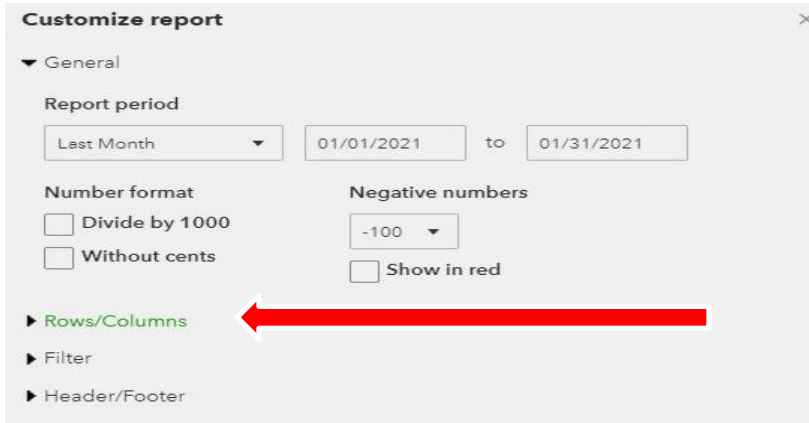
Customize report

General

Report period

Last Month

01/01/2021

to

01/31/2021

Number format

Divide by 1000

Without cents

Negative numbers

-100

Show in red

Rows/Columns

Filter

Header/Footer